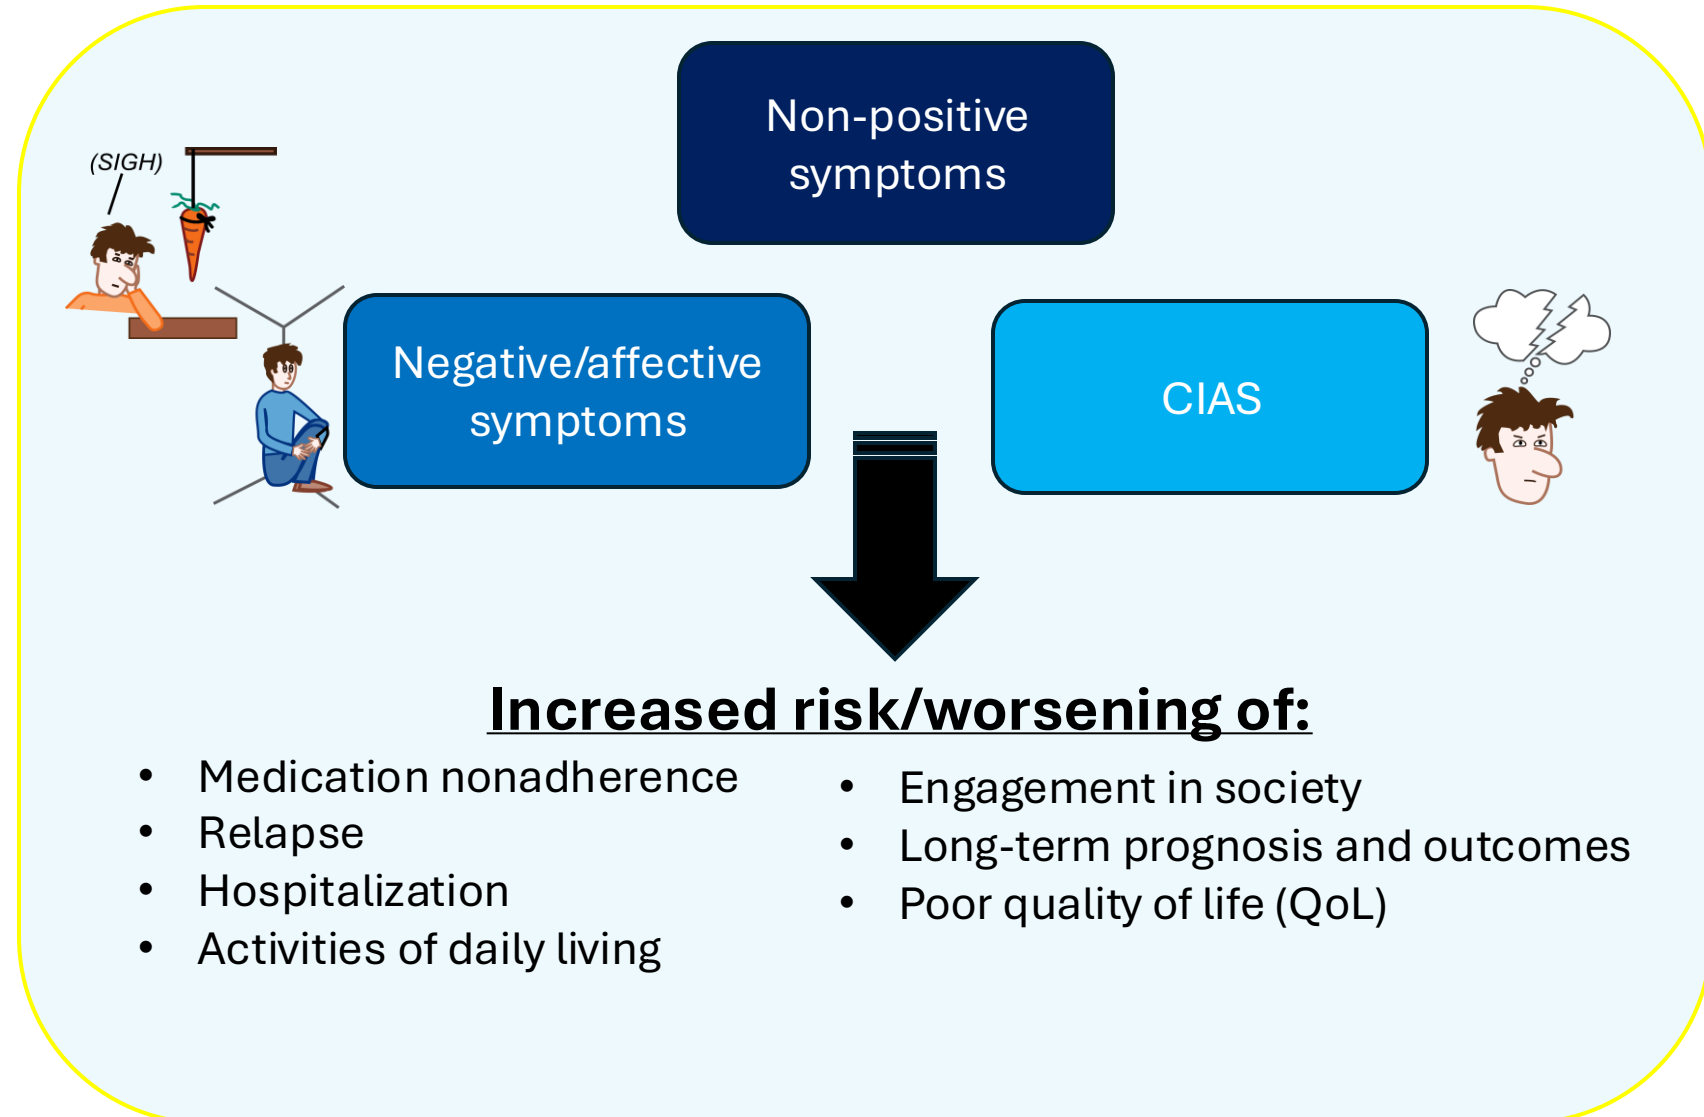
Non-positive symptoms

(SIGH)

Negative/affective symptoms

CIAS

Increased risk/worsening of:

- Medication nonadherence
- Relapse
- Hospitalization
- Activities of daily living

- Engagement in society
- Long-term prognosis and outcomes
- Poor quality of life (QoL)